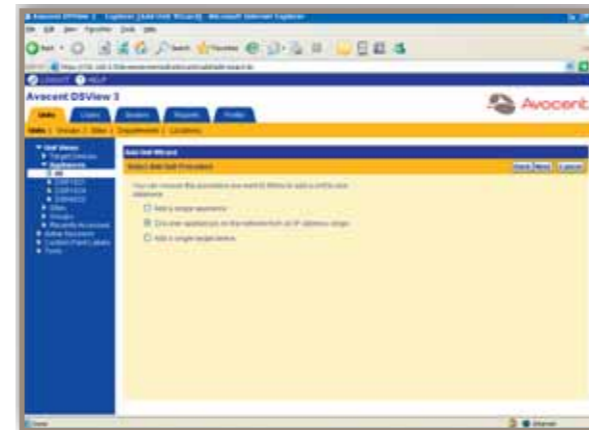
Avocent DSView 3 - Explorer (Add Unit Wizard) - Microsoft Internet Explorer

LOGOUT HELP

Avocent DSView 3

Avocent

Units Users System Reports Profile

Units | Groups | Sites | Departments | Locations

Unit Views
Target Devices
Appliances
All
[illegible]
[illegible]
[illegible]
Sites
Groups
Recently Accessed
Active Sessions
Custom Field Labels
Tools

Add Unit Wizard

Select Add Unit Procedure

Back Next Cancel

You can choose the procedure you want to follow to add a unit to your database.

Add a single appliance

Discover appliances on the network from an IP address range

Add a single target device

Done

Internet